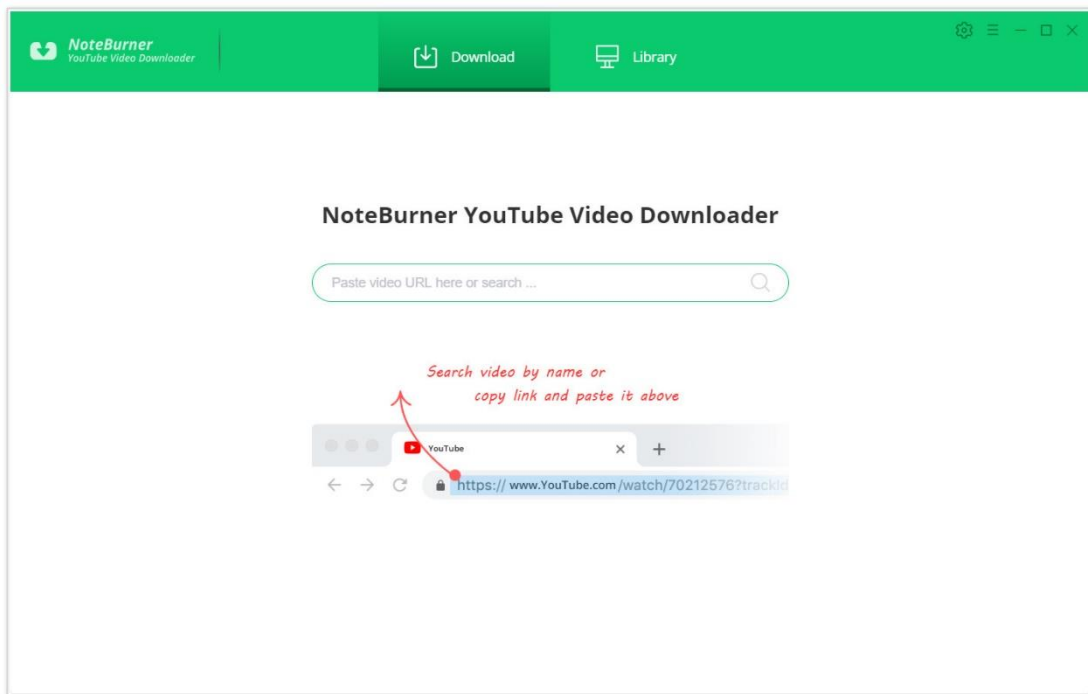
NoteBurner
YouTube Video Downloader

Download

Library

NoteBurner YouTube Video Downloader

Paste video URL here or search ...

Search video by name or
copy link and paste it above

YouTube

https://www.YouTube.com/watch/70212576?trackId